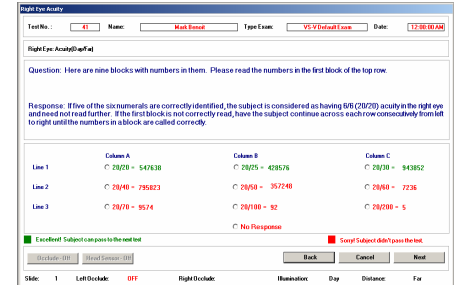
Right Eye Acuity

Test No. : 41 Name: Mark Benoit Type Exam: VS-V Default Exam Date: 12:00:00 AM

Right Eye: Acuity(Day/Far)

Question: Here are nine blocks with numbers in them. Please read the numbers in the first block of the top row.

Response: If five of the six numerals are correctly identified, the subject is considered as having 6/6 (20/20) acuity in the right eye and need not read further. If the first block is not correctly read, have the subject continue across each row consecutively from left to right until the numbers in a block are called correctly.

| | Column A | Column B | Column C |
|---|---|---|---|
| Line 1 | 20/20 = 547638 | 20/25 = 428576 | 20/30 = 943852 |
| Line 2 | 20/40 = 795823 | 20/50 = 35724B | 20/60 = 7236 |
| Line 3 | 20/70 = 9574 | 20/100 = 92 | 20/200 = 5 |

No Response

Excellent! Subject can pass to the next test

Sorry! Subject didn't pass the test.

Occlude - Off Head Sensor - Off Back Cancel Next

Slide: 1 Left Occlude: OFF Right Occlude: Illumination: Day Distance: Far